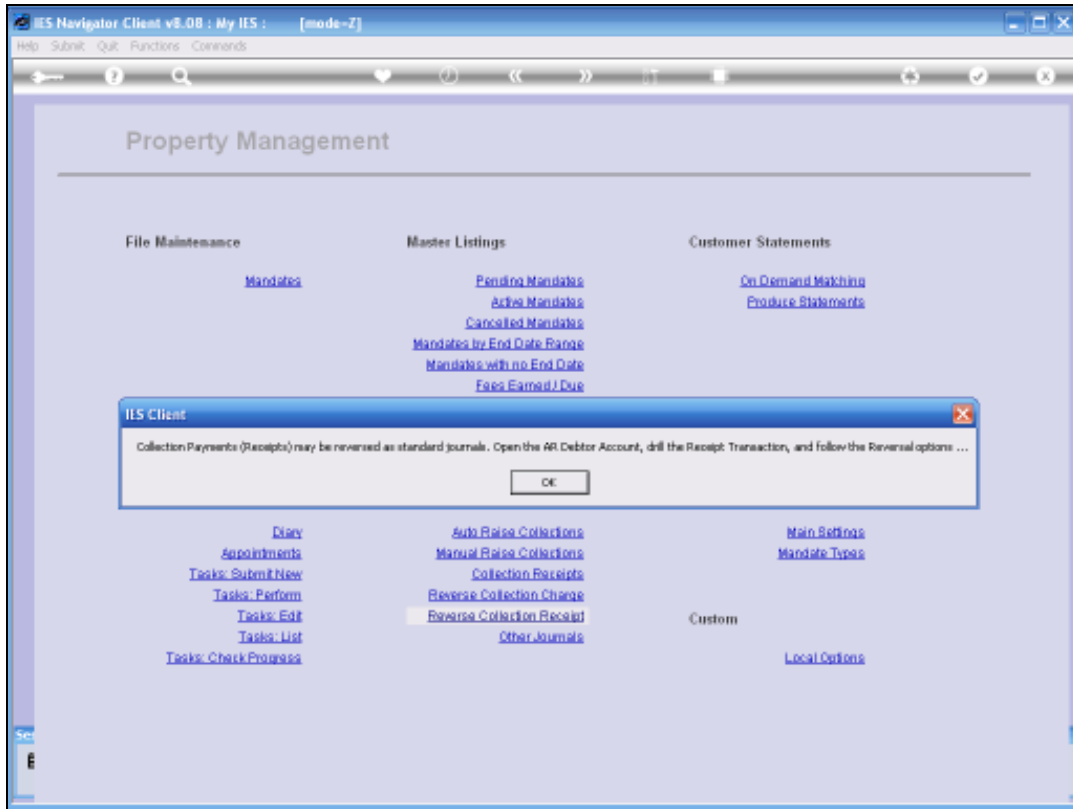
IES Navigator Client v8.08 : My IES : [mode=Z]

Help Submit Quit Functions Commands

Property Management

File Maintenance

Mandates

Master Listings

Pending Mandates
Active Mandates
Cancelled Mandates
Mandates by End Date Range
Mandates with no End Date
Fees Earned / Due

Customer Statements

On Demand Matching
Produce Statements

IES Client

Collection Payments (Receipts) may be reversed as standard journals. Open the AR Debtor Account, drill the Receipt Transaction, and follow the Reversal options ...

OK

Diary
Appointments
Tasks: Submit New
Tasks: Perform
Tasks: Edit
Tasks: List
Tasks: Check Progress

Auto Raise Collections
Manual Raise Collections
Collection Receipts
Reverse Collection Charge
Reverse Collection Receipt
Other Journals

Main Settings
Mandate Types

Custom

Local Options